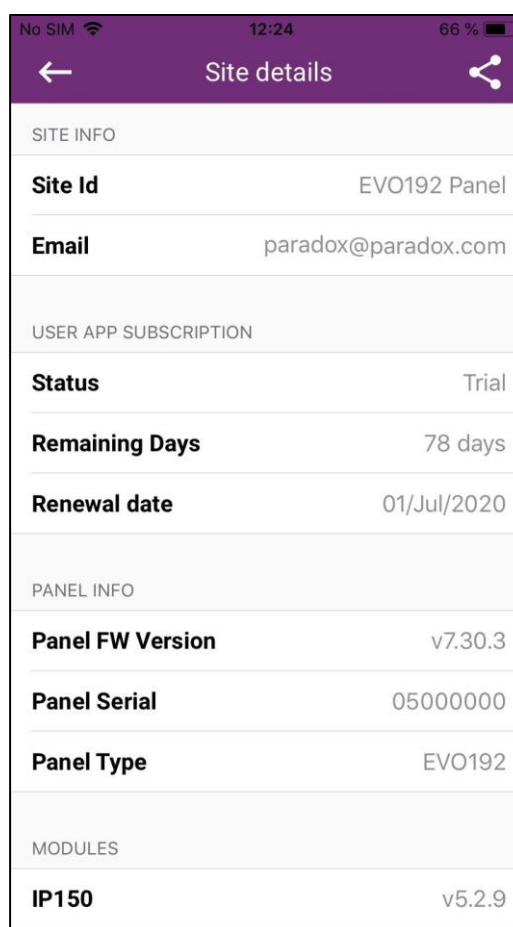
No SIM 12:24 66 %

Site details

SITE INFO

Site Id EVO192 Panel

Email paradox@paradox.com

USER APP SUBSCRIPTION

Status Trial

Remaining Days 78 days

Renewal date 01/Jul/2020

PANEL INFO

Panel FW Version v7.30.3

Panel Serial 05000000

Panel Type EVO192

MODULES

IP150 v5.2.9